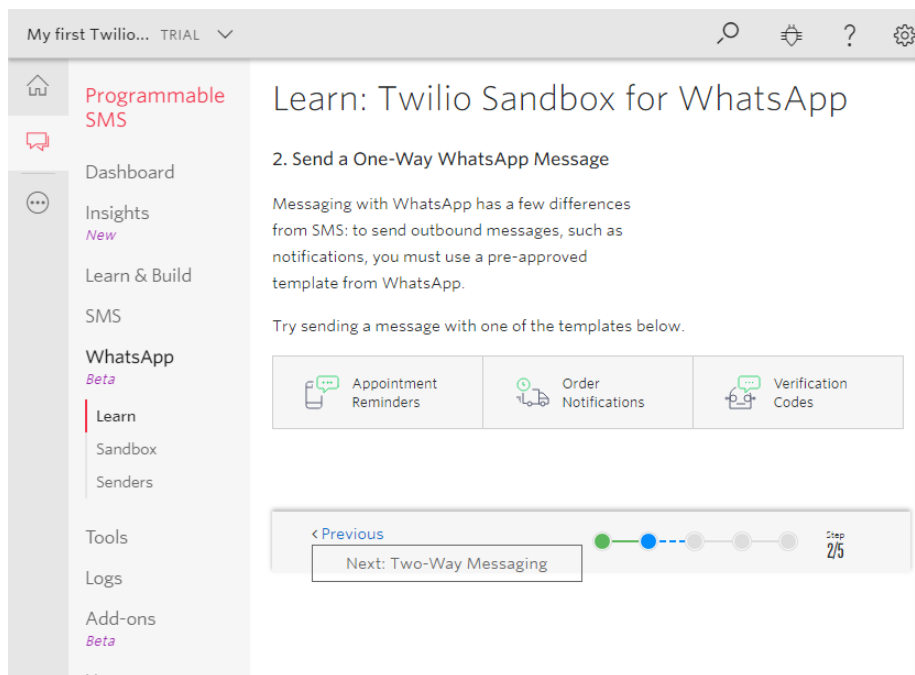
My first Twilio... TRIAL

Programmable SMS

Dashboard

Insights
New

Learn & Build

SMS

WhatsApp
Beta

Learn

Sandbox

Senders

Tools

Logs

Add-ons
Beta

Learn: Twilio Sandbox for WhatsApp

2. Send a One-Way WhatsApp Message

Messaging with WhatsApp has a few differences from SMS: to send outbound messages, such as notifications, you must use a pre-approved template from WhatsApp.

Try sending a message with one of the templates below.

| Appointment Reminders | Order Notifications | Verification Codes |
|---|---|---|

< Previous

Next: Two-Way Messaging

Step
2/5